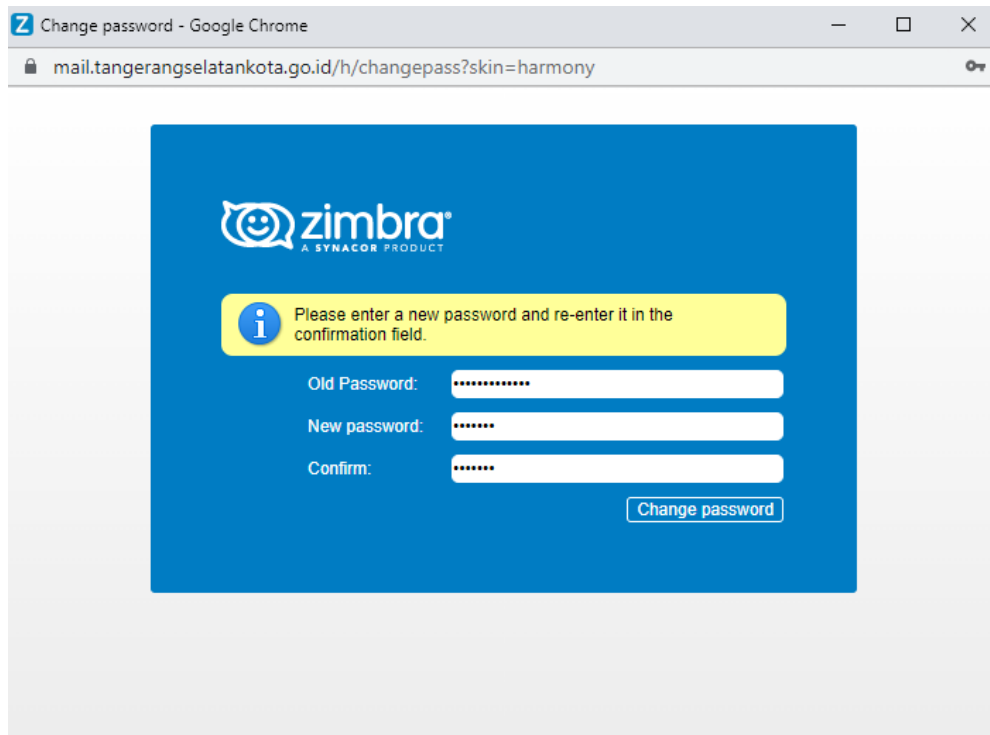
Change password - Google Chrome

mail.tangerangselatankota.go.id/h/changepass?skin=harmony

zimbra
A SYNACOR PRODUCT

Please enter a new password and re-enter it in the confirmation field.

Old Password: ••••••••••••••

New password: •••••••

Confirm: •••••••

Change password